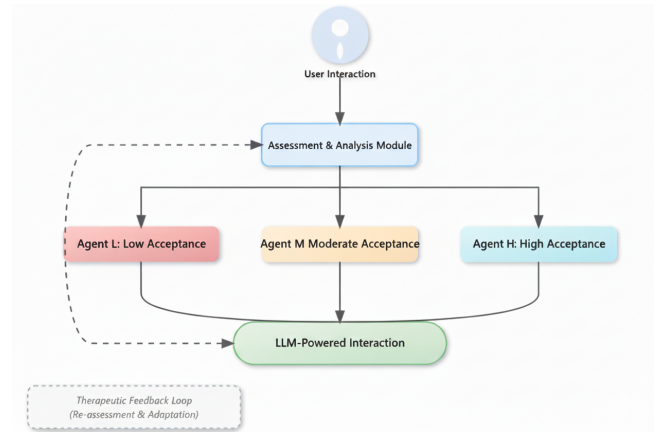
User Interaction

Assessment & Analysis Module

Agent L: Low Acceptance

Agent M Moderate Acceptance

Agent H: High Acceptance

LLM-Powered Interaction

Therapeutic Feedback Loop (Re-assessment & Adaptation)